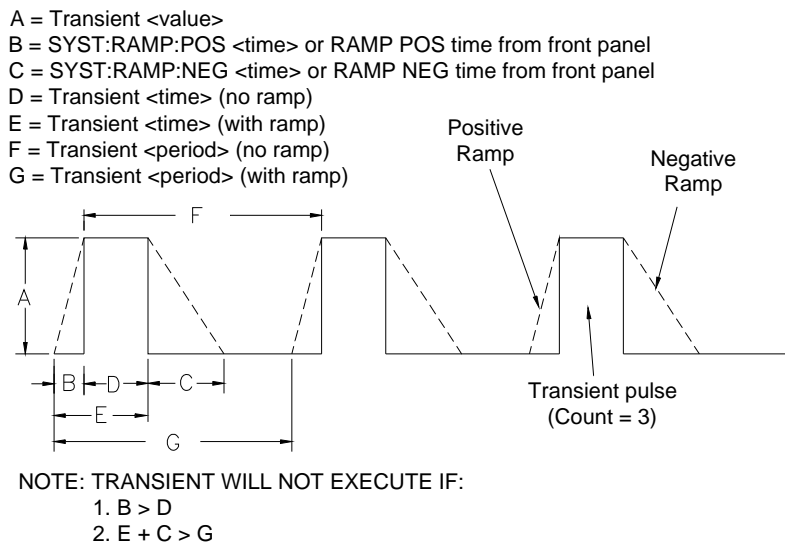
A = Transient <value>
B = SYST:RAMP:POS <time> or RAMP POS time from front panel
C = SYST:RAMP:NEG <time> or RAMP NEG time from front panel
D = Transient <time> (no ramp)
E = Transient <time> (with ramp)
F = Transient <period> (no ramp)
G = Transient <period> (with ramp)

Positive Ramp

Negative Ramp

F

A

B

D

C

E

G

Transient pulse (Count = 3)

NOTE: TRANSIENT WILL NOT EXECUTE IF:
1. B > D
2. E + C > G